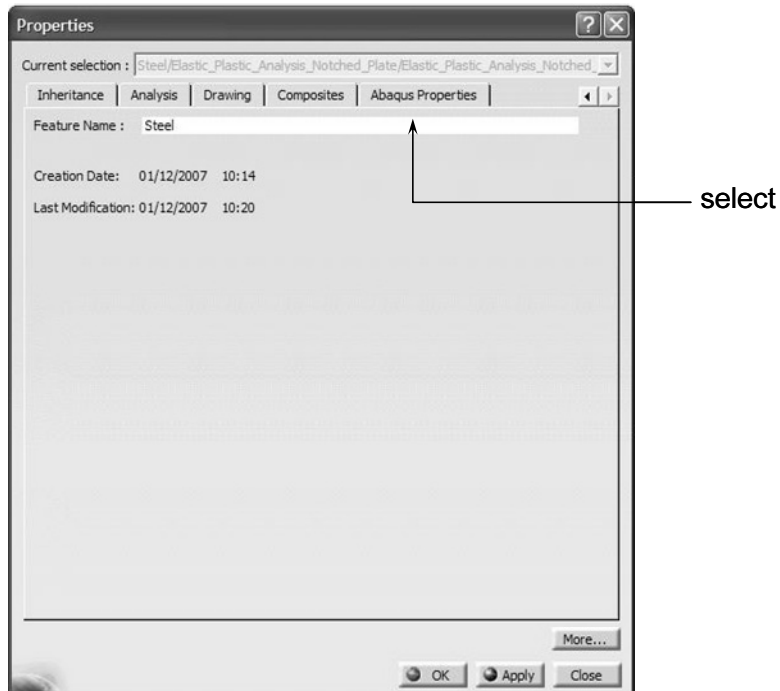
Properties

Current selection : Steel/Elastic_Plastic_Analysis_Notched_Plate/Elastic_Plastic_Analysis_Notched_

Inheritance | Analysis | Drawing | Composites | Abaqus Properties

Feature Name : Steel

Creation Date: 01/12/2007 10:14

Last Modification: 01/12/2007 10:20

select

More...

OK Apply Close